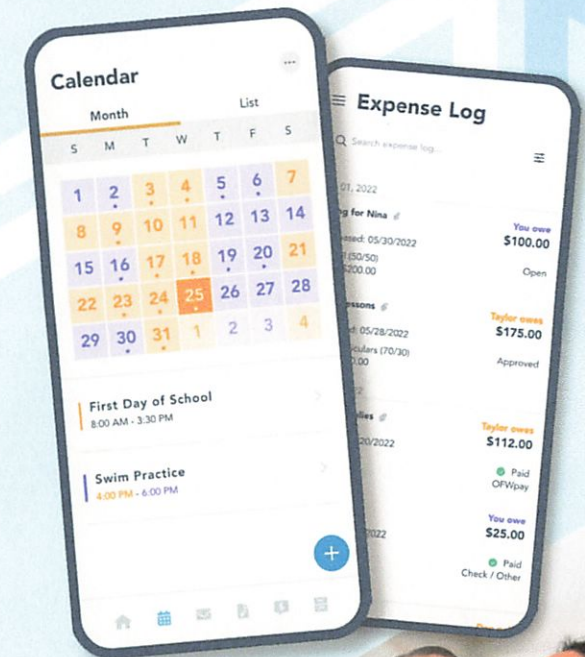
Calendar

Month List

S M T W T F S

1 2 3 4 5 6 7
8 9 10 11 12 13 14
15 16 17 18 19 20 21
22 23 24 25 26 27 28
29 30 31 1 2 3 4

First Day of School
8:00 AM - 3:30 PM

Swim Practice
4:00 PM - 6:00 PM

+

Expense Log

Search expense log...

01, 2022

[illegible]g for Nina
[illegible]ased: 05/30/2022
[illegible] (50/50)
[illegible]200.00

You owe
$100.00
Open

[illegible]essons
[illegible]: 05/28/2022
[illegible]ticulars (70/30)

Taylor owes
$175.00
Approved

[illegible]lies
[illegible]20/2022

Taylor owes
$112.00
Paid
OFWpay

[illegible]022

You owe
$25.00
Paid
Check / Other